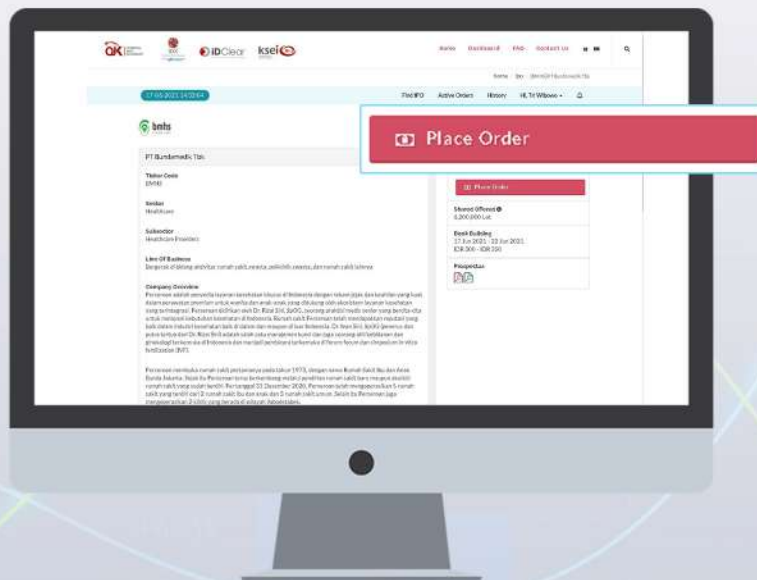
OJK

iDClear

ksei

Home Dashboard FAQ Contact Us

Home / ipo / BMHS/PT Bundamedik Tbk

17-05-2021 14:32:04

Find IPO Active Orders History Hi, Tri Wibowo

bmhs

Place Order

PT Bundamedik Tbk

Ticker Code
BMHS

Sector
Healthcare

Subsector
Healthcare Providers

Line Of Business
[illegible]

Company Overview
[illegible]

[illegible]

Place Order

Shares Offered
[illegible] Lot

Book Building
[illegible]
IDR 300 - IDR 350

Prospektus